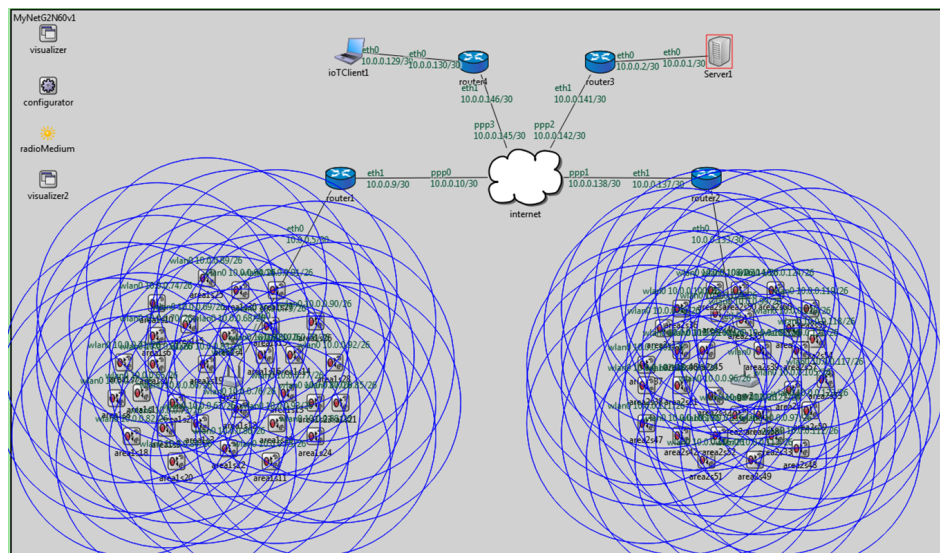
MyNetG2N60v1

visualizer

configurator

radioMedium

visualizer2

ioTClient1

eth0
10.0.0.129/30

eth0
10.0.0.130/30

router4

eth1
10.0.0.146/30

router3

eth0
10.0.0.2/30

eth0
10.0.0.1/30

Server1

eth1
10.0.0.141/30

ppp3
10.0.0.145/30

ppp2
10.0.0.142/30

router1

eth1
10.0.0.9/30

ppp0
10.0.0.10/30

internet

ppp1
10.0.0.138/30

eth1
10.0.0.137/30

router2

eth0
10.0.0.5/30

eth0
10.0.0.33/30

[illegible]

area1s18

area1s20

area1s22

area1s11

area1s24

area2s47

area2s51

area2s49

area2s48

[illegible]